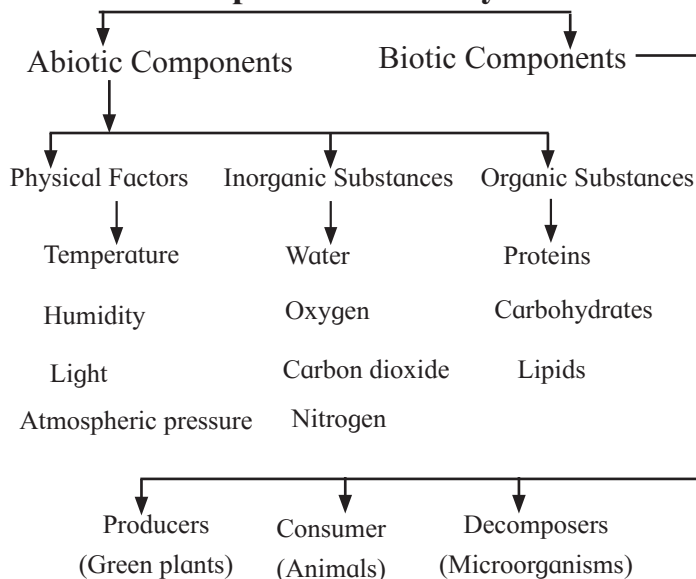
Abiotic Components

Biotic Components

Physical Factors

Temperature

Humidity

Light

Atmospheric pressure

Inorganic Substances

Water

Oxygen

Carbon dioxide

Nitrogen

Organic Substances

Proteins

Carbohydrates

Lipids

Producers (Green plants)

Consumer (Animals)

Decomposers (Microorganisms)